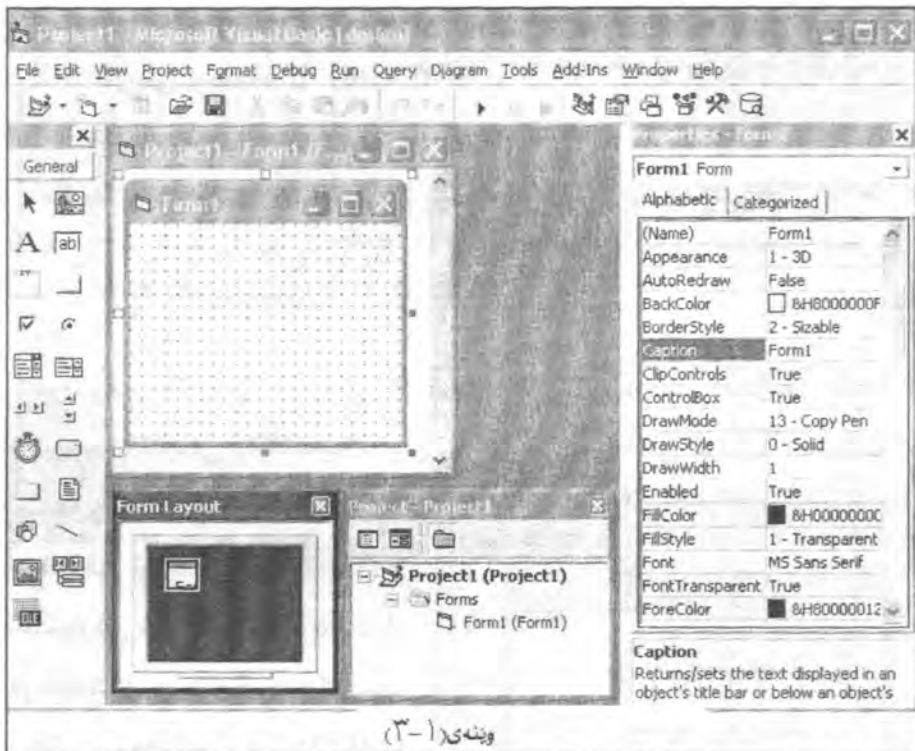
Project1 - Microsoft Visual Basic [design]

File Edit View Project Format Debug Run Query Diagram Tools Add-Ins Window Help

General

Project1 - Form1 (Form)

Form1

Properties - Form1

Form1 Form

Alphabetic | Categorized

| | |
|---|---|
| (Name) | Form1 |
| Appearance | 1 - 3D |
| AutoRedraw | False |
| BackColor | &H8000000F |
| BorderStyle | 2 - Sizable |
| Caption | Form1 |
| ClipControls | True |
| ControlBox | True |
| DrawMode | 13 - Copy Pen |
| DrawStyle | 0 - Solid |
| DrawWidth | 1 |
| Enabled | True |
| FillColor | &H0000000C |
| FillStyle | 1 - Transparent |
| Font | MS Sans Serif |
| FontTransparent | True |
| ForeColor | &H80000012 |

Caption
Returns/sets the text displayed in an object's title bar or below an object's

Form Layout

Project - Project1

Project1 (Project1)
Forms
Form1 (Form1)

وێنەی(۱-۳)